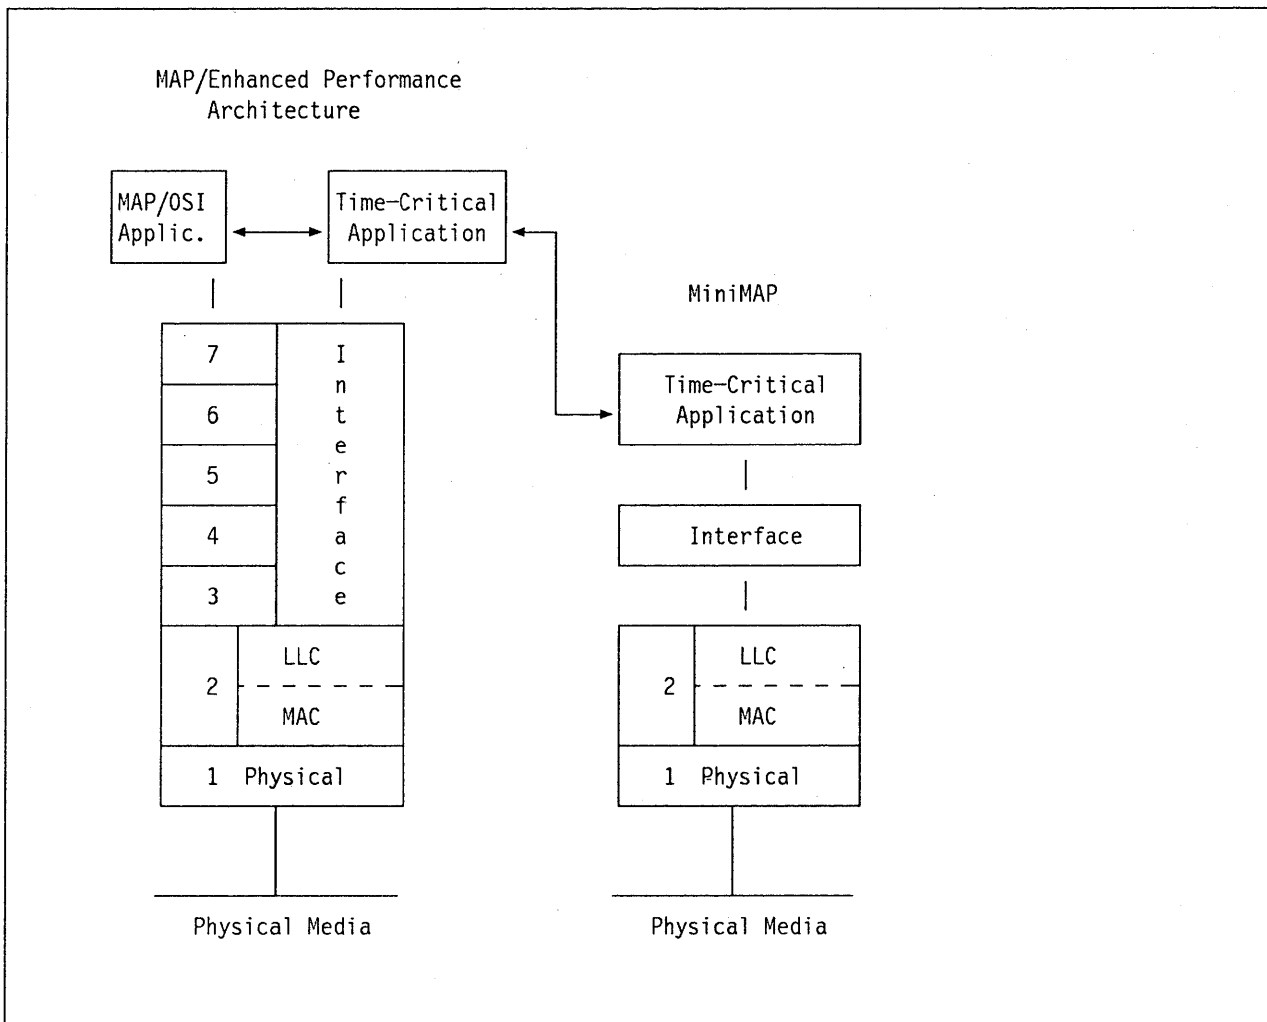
MAP/Enhanced Performance Architecture

MAP/OSI Applic.

Time-Critical Application

7

6

5

4

3

Interface

2

LLC

MAC

1 Physical

Physical Media

MiniMAP

Time-Critical Application

Interface

2

LLC

MAC

1 Physical

Physical Media